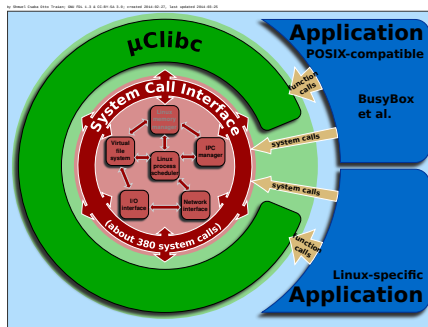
by Shmuel Csaba Otto Traian; GNU FDL 1.3 & CC-BY-SA 3.0; created 2014-02-27, last updated 2014-03-25

μClibc

System Call Interface

(about 380 system calls)

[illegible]

Virtual file system

Linux process scheduler

IPC manager

I/O interface

Network interface

Application

POSIX-compatible

BusyBox et al.

function calls

system calls

system calls

function calls

Linux-specific

Application